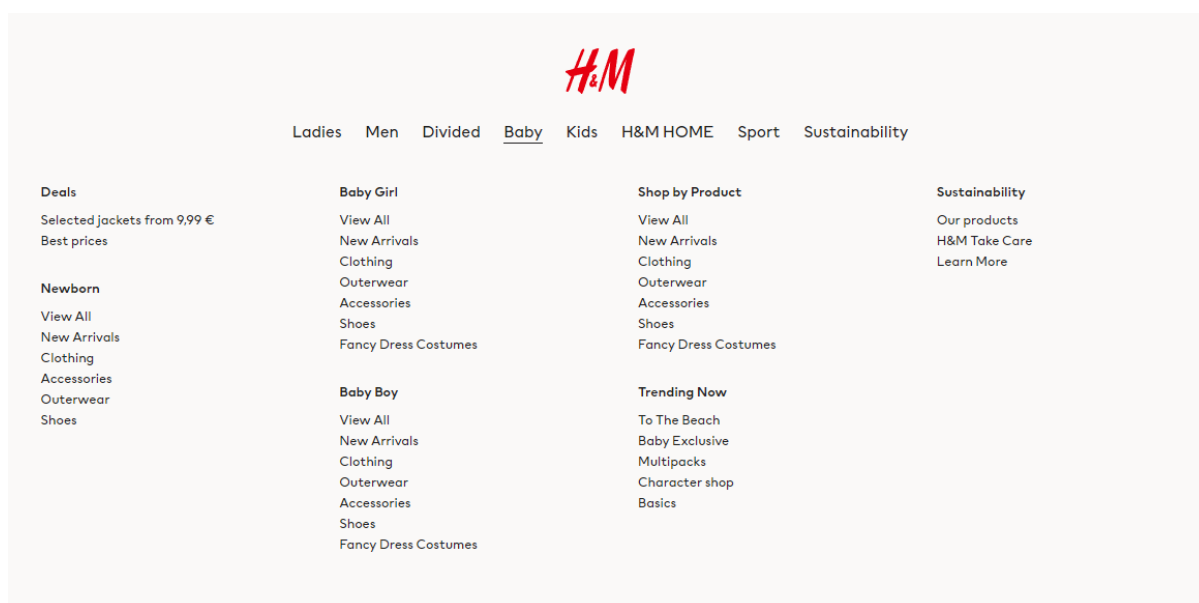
H&M

Ladies Men Divided Baby Kids H&M HOME Sport Sustainability

Deals
Selected jackets from 9,99 €
Best prices

Newborn
View All
New Arrivals
Clothing
Accessories
Outerwear
Shoes

Baby Girl
View All
New Arrivals
Clothing
Outerwear
Accessories
Shoes
Fancy Dress Costumes

Baby Boy
View All
New Arrivals
Clothing
Outerwear
Accessories
Shoes
Fancy Dress Costumes

Shop by Product
View All
New Arrivals
Clothing
Outerwear
Accessories
Shoes
Fancy Dress Costumes

Trending Now
To The Beach
Baby Exclusive
Multipacks
Character shop
Basics

Sustainability
Our products
H&M Take Care
Learn More